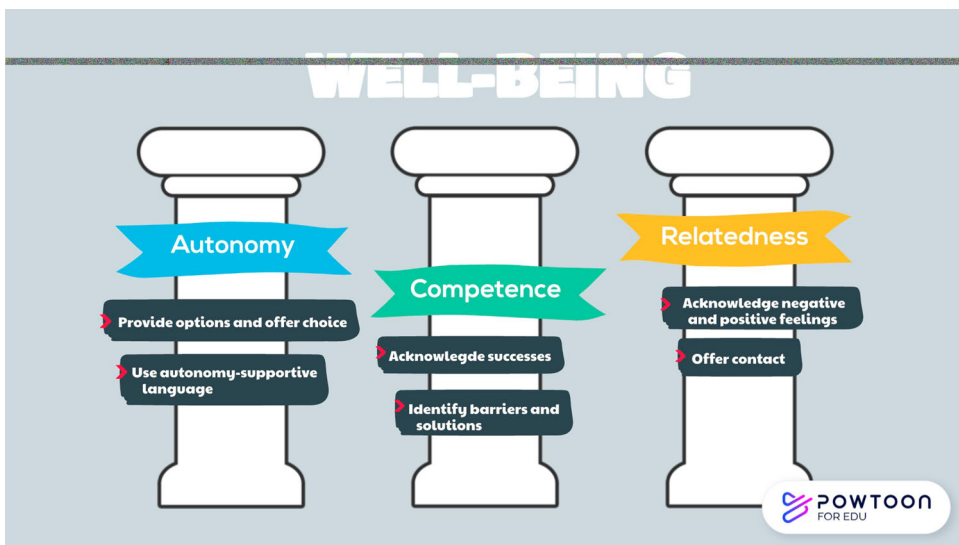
WELL-BEING

Autonomy

Provide options and offer choice

Use autonomy-supportive language

Competence

Acknowlegde successes

Identify barriers and solutions

Relatedness

Acknowledge negative and positive feelings

Offer contact

POWTOON FOR EDU